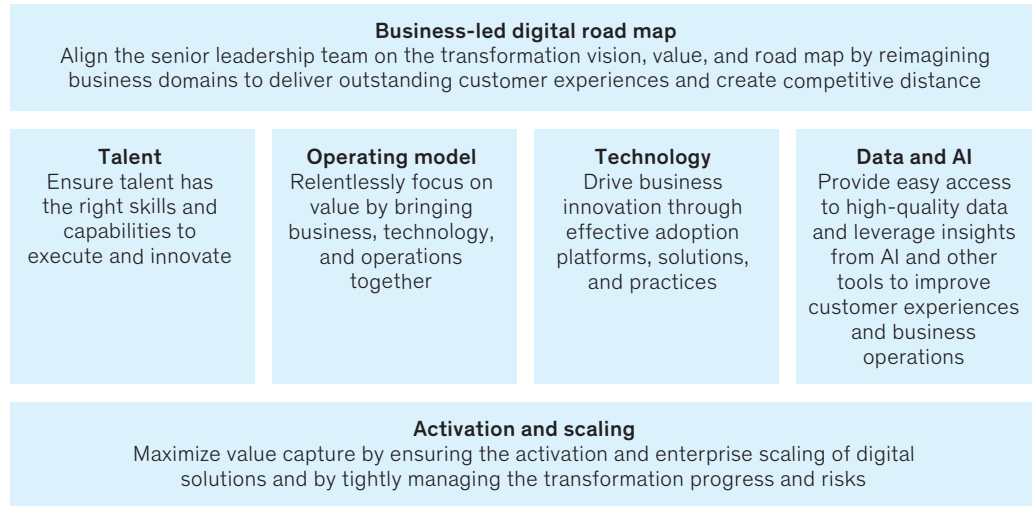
**Business-led digital road map**
Align the senior leadership team on the transformation vision, value, and road map by reimagining business domains to deliver outstanding customer experiences and create competitive distance

**Talent**
Ensure talent has the right skills and capabilities to execute and innovate

**Operating model**
Relentlessly focus on value by bringing business, technology, and operations together

**Technology**
Drive business innovation through effective adoption platforms, solutions, and practices

**Data and AI**
Provide easy access to high-quality data and leverage insights from AI and other tools to improve customer experiences and business operations

**Activation and scaling**
Maximize value capture by ensuring the activation and enterprise scaling of digital solutions and by tightly managing the transformation progress and risks